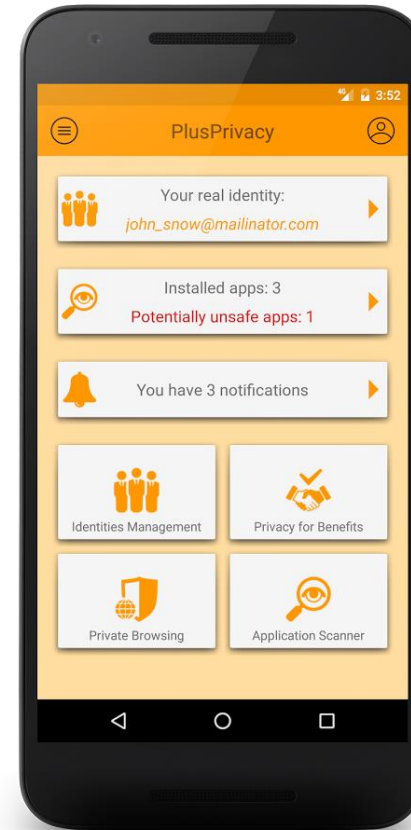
4G 3:52

PlusPrivacy

Your real identity:
john_snow@mailinator.com

Installed apps: 3
Potentially unsafe apps: 1

You have 3 notifications

Identities Management

Privacy for Benefits

Private Browsing

Application Scanner